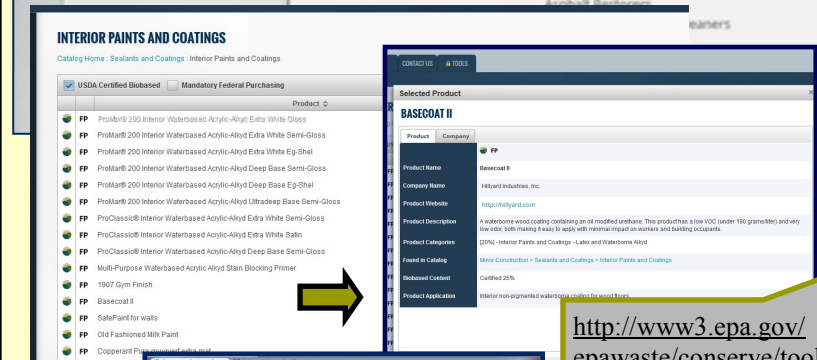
INTERIOR PAINTS AND COATINGS

Catalog Home : Sealants and Coatings : Interior Paints and Coatings

USDA Certified Biobased | Mandatory Federal Purchasing

Product

FP ProMar® 200 Interior Waterbased Acrylic-Alkyd Extra White Gloss
FP ProMar® 200 Interior Waterbased Acrylic-Alkyd Extra White Semi-Gloss
FP ProMar® 200 Interior Waterbased Acrylic-Alkyd Extra White Eg-Shel
FP ProMar® 200 Interior Waterbased Acrylic-Alkyd Deep Base Semi-Gloss
FP ProMar® 200 Interior Waterbased Acrylic-Alkyd Deep Base Eg-Shel
FP ProMar® 200 Interior Waterbased Acrylic-Alkyd Ultradeep Base Semi-Gloss
FP ProClassic® Interior Waterbased Acrylic-Alkyd Extra White Semi-Gloss
FP ProClassic® Interior Waterbased Acrylic-Alkyd Extra White Satin
FP ProClassic® Interior Waterbased Acrylic-Alkyd Deep Base Semi-Gloss
FP Multi-Purpose Waterbased Acrylic Alkyd Stain Blocking Primer
FP 1907 Gym Finish
FP Basecoat II
FP SafePaint for walls
FP Old Fashioned Milk Paint
FP Copperant Pure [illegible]

CONTACT US | TOOLS

Selected Product

BASECOAT II

Product | Company

FP

| | |
|---|---|
| Product Name | Basecoat II |
| Company Name | Hillyard Industries, Inc. |
| Product Website | http://hillyard.com |
| Product Description | A waterborne wood coating containing an oil modified urethane. This product has a low VOC (under 190 grams/liter) and very low odor, both making it easy to apply with minimal impact on workers and building occupants. |
| Product Categories | [20%] - Interior Paints and Coatings - Latex and Waterborne Alkyd |
| Found in Catalog | Minor Construction > Sealants and Coatings > Interior Paints and Coatings |
| Biobased Content | Certified 25% |
| Product Application | Interior non-pigmented waterborne coating for wood floors. |

http://www3.epa.gov/ epawaste/conserve/too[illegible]